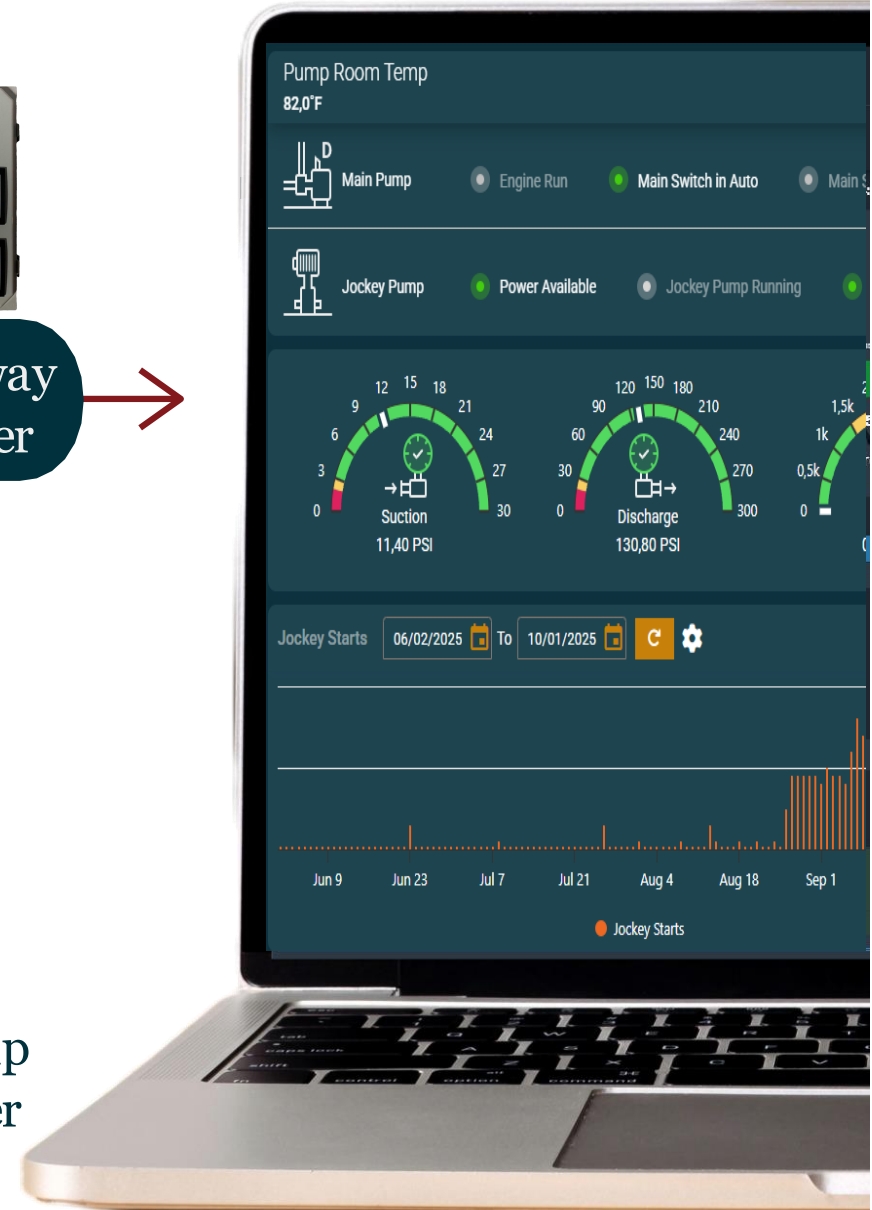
vay
er

p
er

Pump Room Temp
82,0°F

D

Main Pump

Engine Run

Main Switch in Auto

Main S

Jockey Pump

Power Available

Jockey Pump Running

0 3 6 9 12 15 18 21 24 27 30
Suction
11,40 PSI

0 30 60 90 120 150 180 210 240 270 300
Discharge
130,80 PSI

0 0,5k 1k 1,5k

Jockey Starts 06/02/2025 To 10/01/2025

Jun 9 Jun 23 Jul 7 Jul 21 Aug 4 Aug 18 Sep 1

Jockey Starts